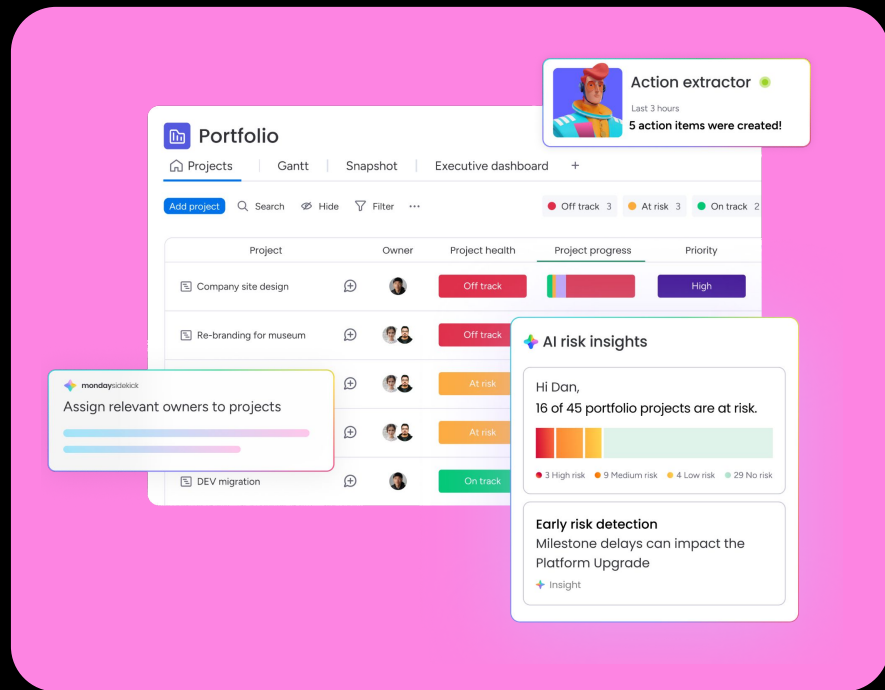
Action extractor
Last 3 hours
5 action items were created!

Portfolio

Projects | Gantt | Snapshot | Executive dashboard +

Add project  Search  Hide  Filter  ···

Off track 3  At risk 3  On track 2

| Project | Owner | Project health | Project progress | Priority |
|---|---|---|---|---|
| Company site design | | Off track | | High |
| Re-branding for museum | | Off track | | |
| | | At risk | | |
| | | At risk | | |
| DEV migration | | On track | | |

mondaysidekick
Assign relevant owners to projects

AI risk insights

Hi Dan,
16 of 45 portfolio projects are at risk.

3 High risk  9 Medium risk  4 Low risk  29 No risk

Early risk detection
Milestone delays can impact the Platform Upgrade
Insight